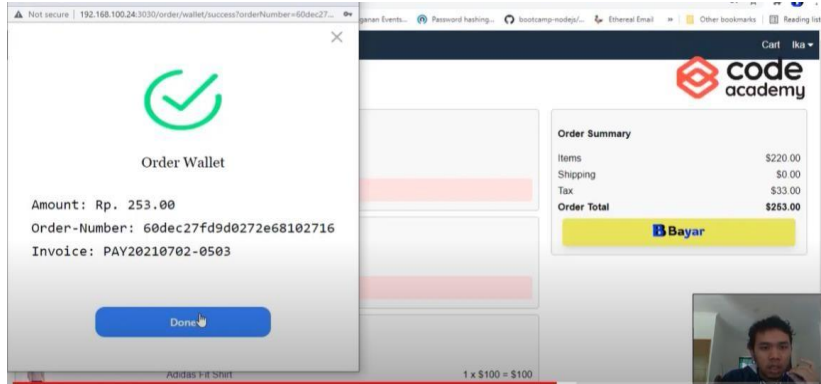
Not secure | 192.168.100.24:3030/order/wallet/success?orderNumber=60dec27...

ganan Events... Password hashing... bootcamp-nodejs/... Ethereal Email » Other bookmarks Reading list

Cart Ika

code academy

Order Wallet

Amount: Rp. 253.00

Order-Number: 60dec27fd9d0272e68102716

Invoice: PAY20210702-0503

Done

Order Summary

| | |
|---|---|
| Items | $220.00 |
| Shipping | $0.00 |
| Tax | $33.00 |
| Order Total | $253.00 |

Bayar

Adidas Fit Shirt

1 x $100 = $100